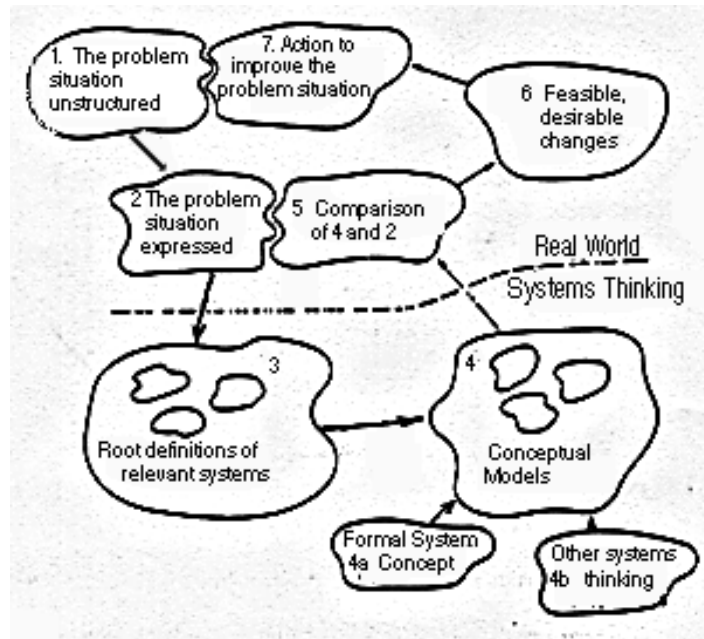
1. The problem situation unstructured

7. Action to improve the problem situation

6 Feasible, desirable changes

2 The problem situation expressed

5 Comparison of 4 and 2

Real World

Systems Thinking

3

Root definitions of relevant systems

4

Conceptual Models

Formal System 4a Concept

Other systems 4b thinking